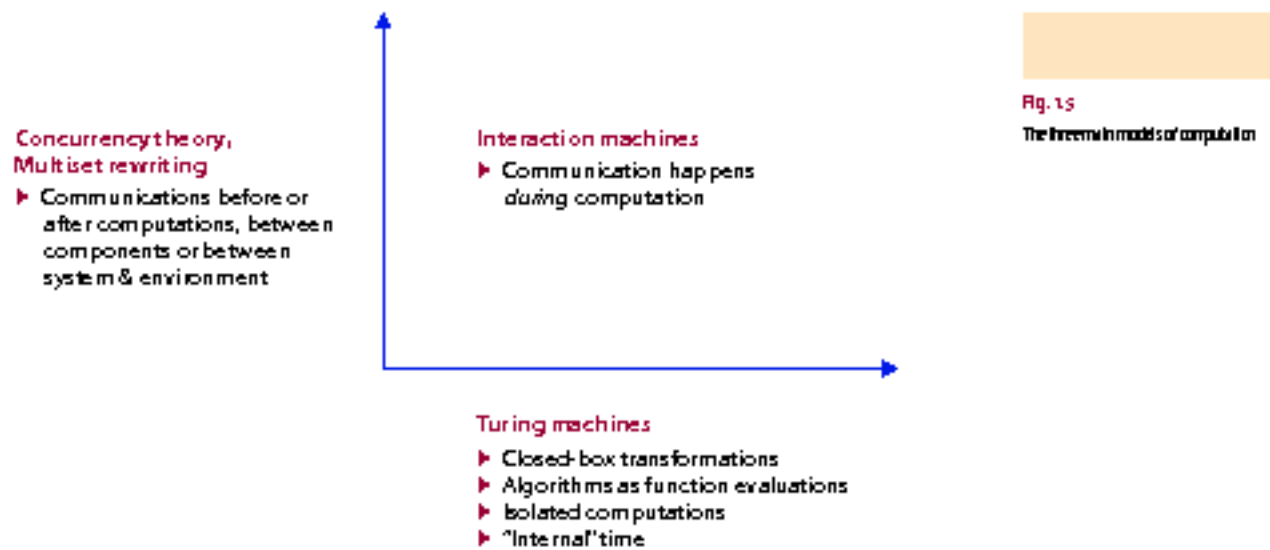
Concurrency theory,
Multiset rewriting

▶ Communications before or after computations, between components or between system & environment

Interaction machines

▶ Communication happens *during* computation

Turing machines

▶ Closed-box transformations
▶ Algorithms as function evaluations
▶ Isolated computations
▶ "Internal" time

Fig. 1.5

The three main models of computation